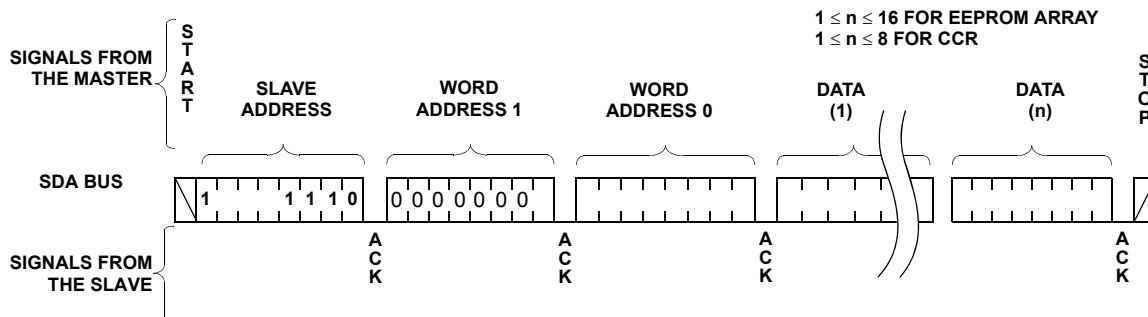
SIGNALS FROM THE MASTER

S T A R T

SLAVE ADDRESS

WORD ADDRESS 1

WORD ADDRESS 0

$1 \leq n \leq 16$ FOR EEPROM ARRAY
$1 \leq n \leq 8$ FOR CCR

DATA (1)

DATA (n)

S T O P

SDA BUS

1 1 1 1 0

0 0 0 0 0 0 0

A C K

A C K

A C K

A C K

SIGNALS FROM THE SLAVE